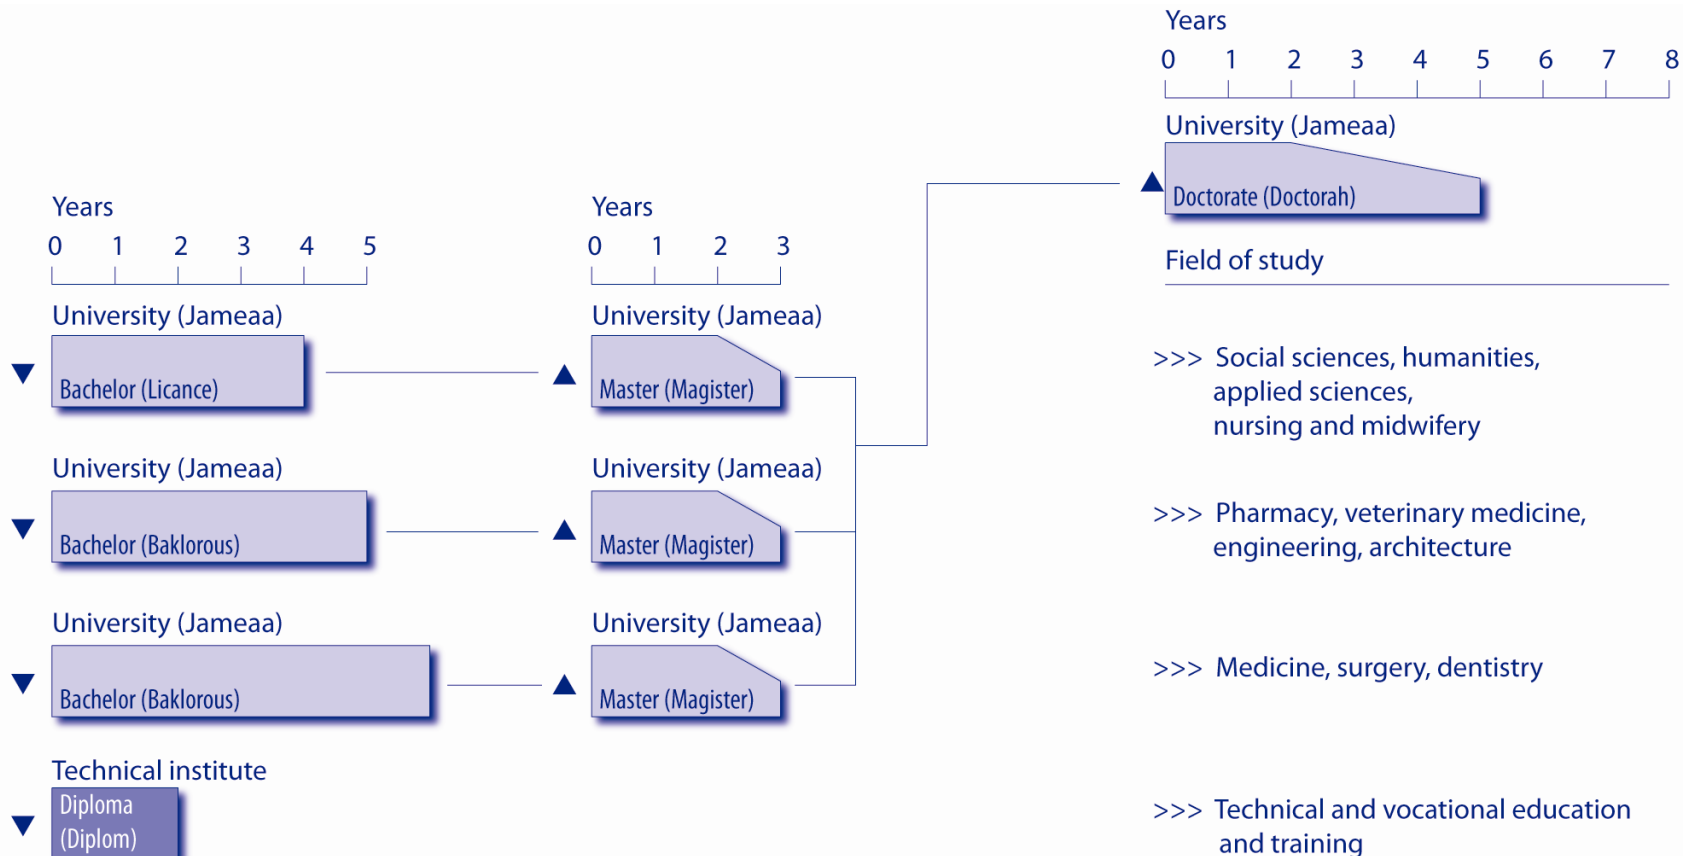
Years
0 1 2 3 4 5 6 7 8
University (Jameaa)
Doctorate (Doctorah)
Field of study

Years
0 1 2 3 4 5
University (Jameaa)
Bachelor (Licance)

Years
0 1 2 3
University (Jameaa)
Master (Magister)

>>> Social sciences, humanities, applied sciences, nursing and midwifery

University (Jameaa)
Bachelor (Baklorous)

University (Jameaa)
Master (Magister)

>>> Pharmacy, veterinary medicine, engineering, architecture

University (Jameaa)
Bachelor (Baklorous)

University (Jameaa)
Master (Magister)

>>> Medicine, surgery, dentistry

Technical institute
Diploma (Diplom)

>>> Technical and vocational education and training